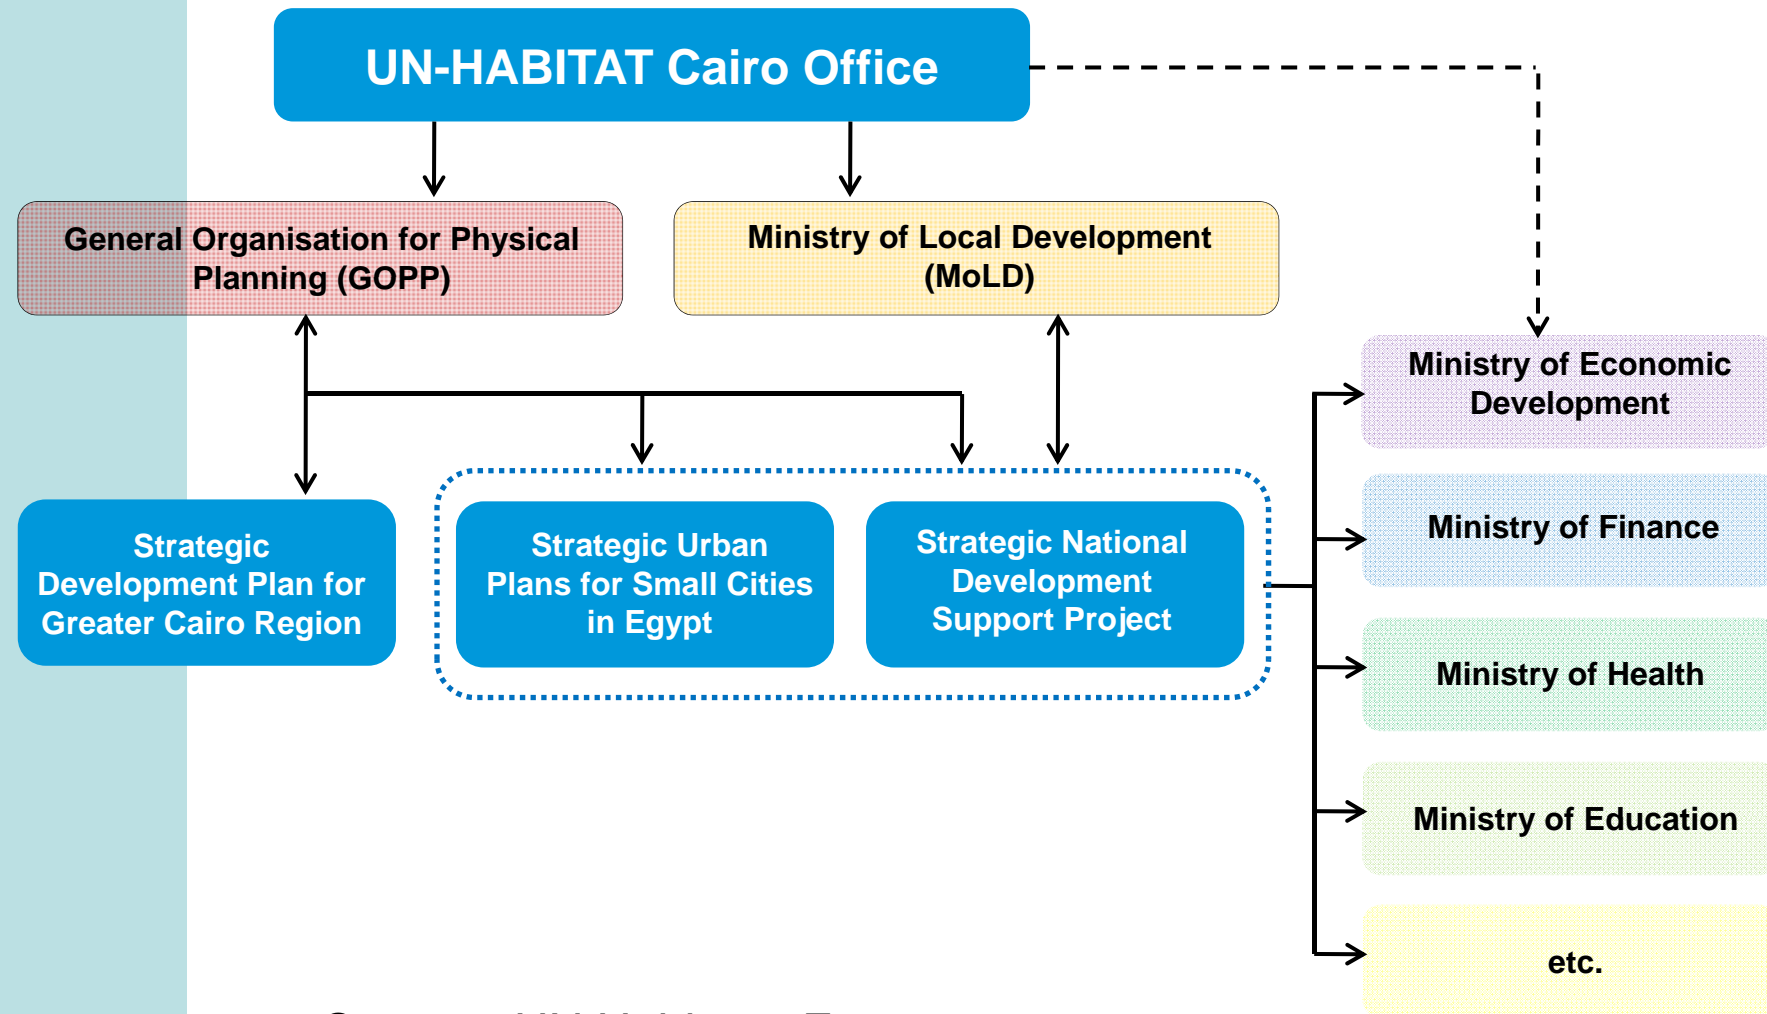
UN-HABITAT Cairo Office

General Organisation for Physical Planning (GOPP)

Ministry of Local Development (MoLD)

Ministry of Economic Development

Strategic Development Plan for Greater Cairo Region

Strategic Urban Plans for Small Cities in Egypt

Strategic National Development Support Project

Ministry of Finance

Ministry of Health

Ministry of Education

etc.

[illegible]